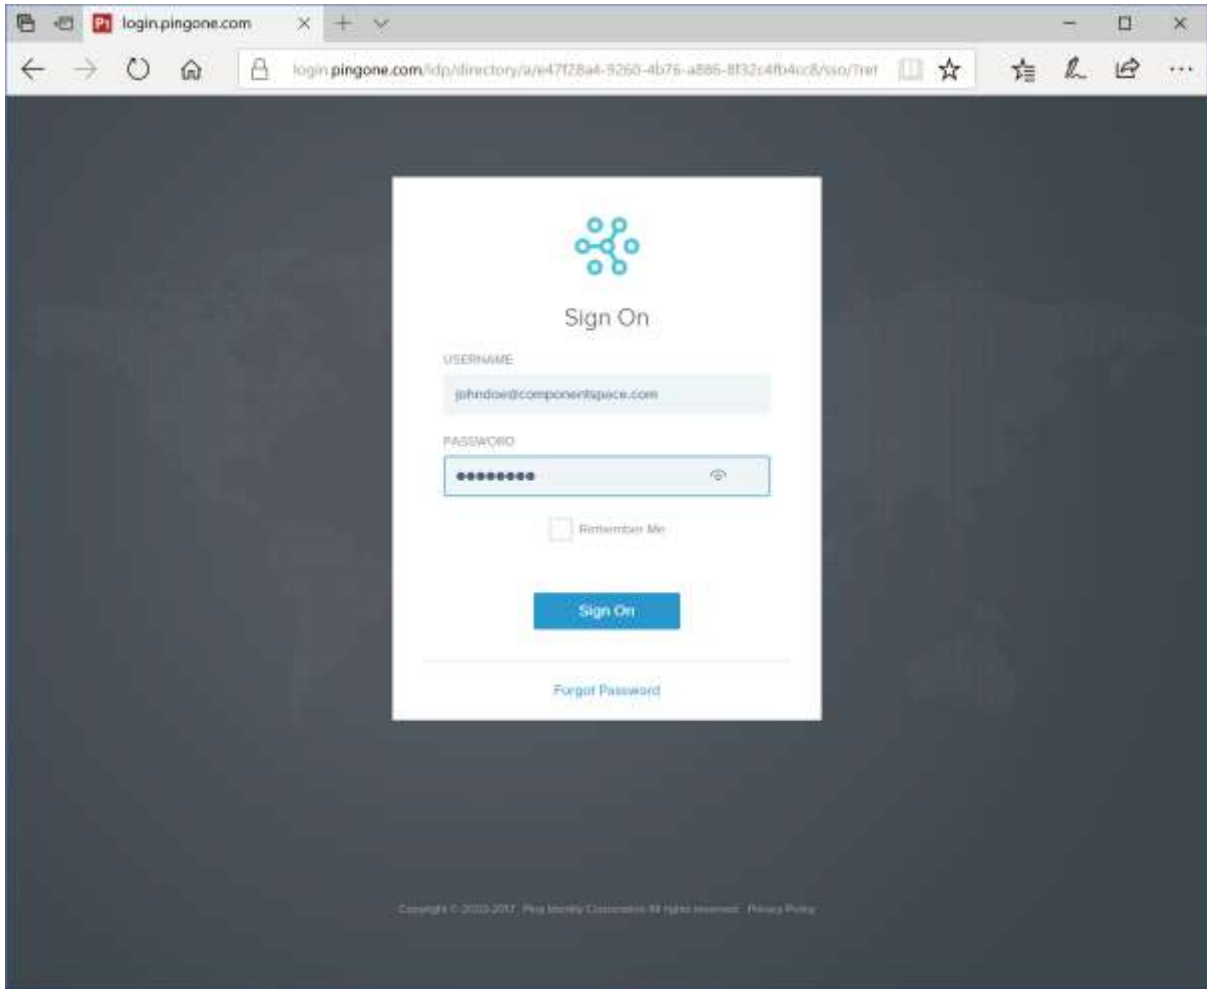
login.pingone.com

login.pingone.com/idp/directory/a/e47f28a4-9260-4b76-a886-8f32c4fb4cc8/sso/Tret

Sign On

USERNAME

johndoe@componentspace.com

PASSWORD

••••••••

Remember Me

Sign On

Forgot Password

Copyright © 2003-2017 Ping Identity Corporation All rights reserved. Privacy Policy